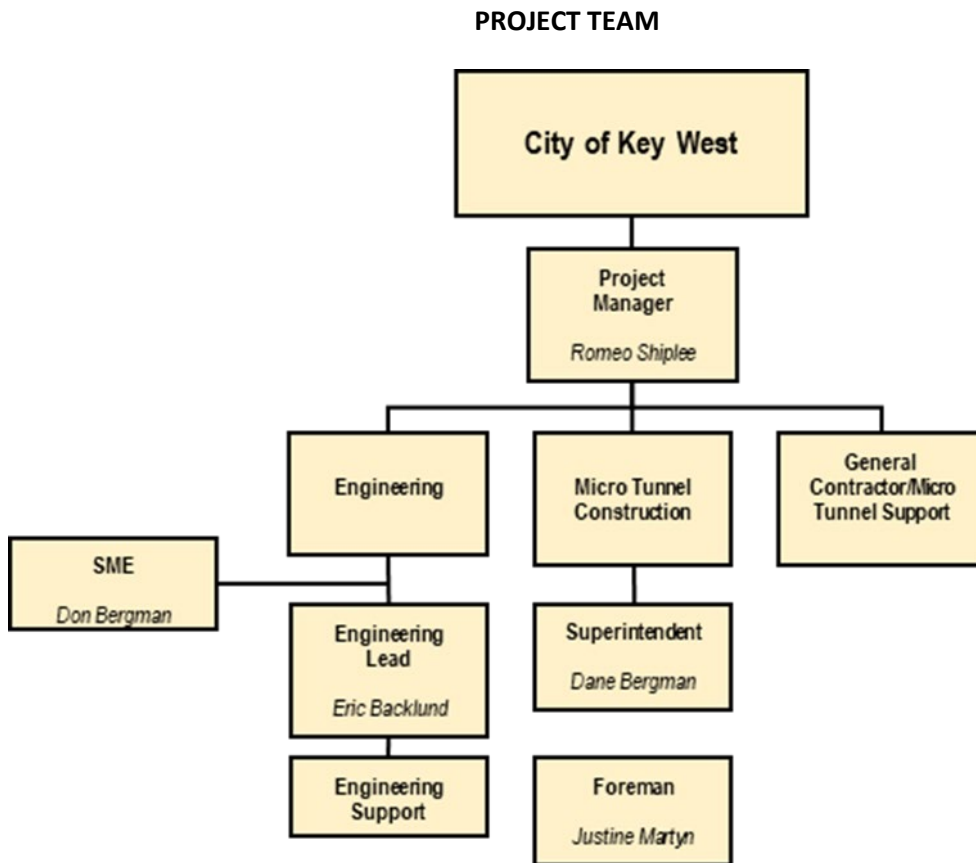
PROJECT TEAM

City of Key West

Project Manager

Romeo Shiplee

Engineering

Micro Tunnel Construction

General Contractor/Micro Tunnel Support

SME

Don Bergman

Engineering Lead

Eric Backlund

Superintendent

Dane Bergman

Engineering Support

Foreman

Justine Martyn